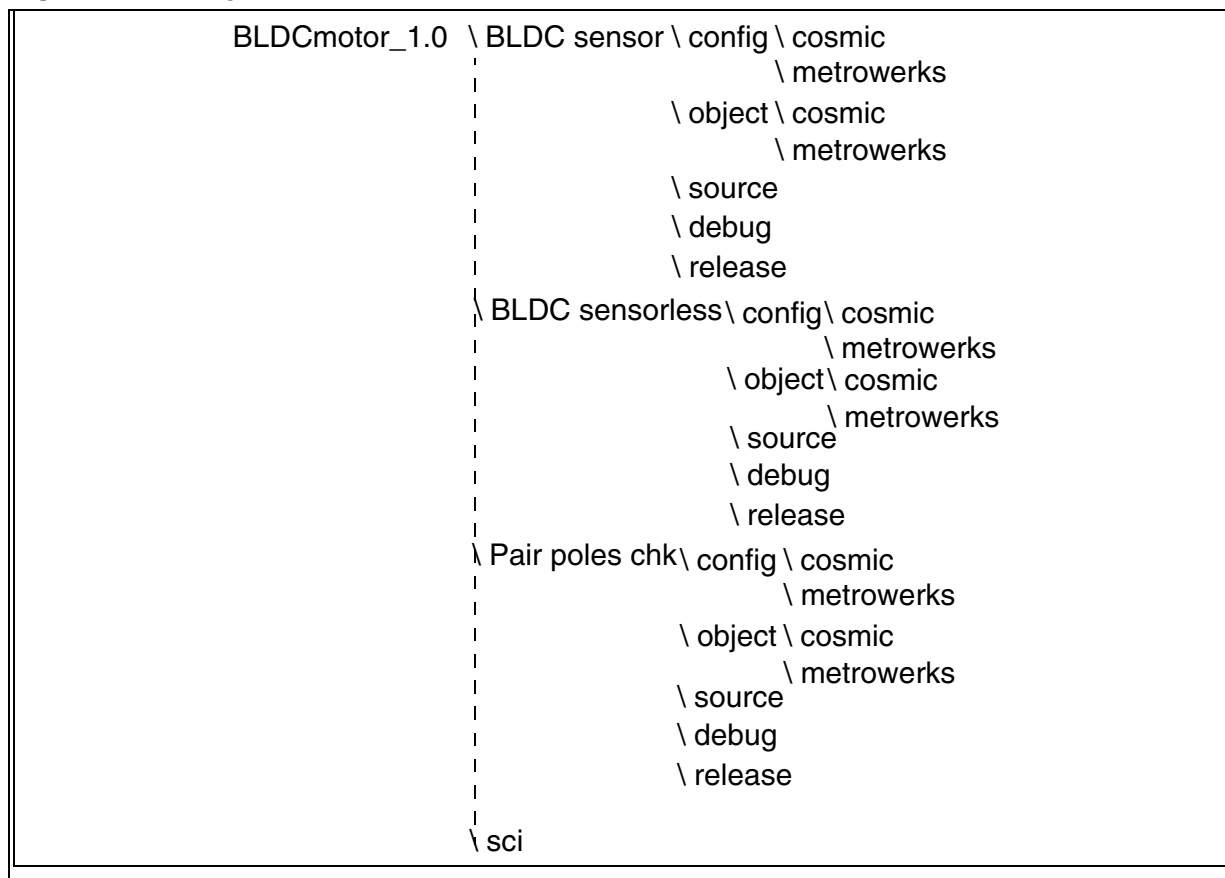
BLDCmotor_1.0 \ BLDC sensor \ config \ cosmic
\ metrowerks
\ object \ cosmic
\ metrowerks
\ source
\ debug
\ release
\ BLDC sensorless \ config \ cosmic
\ metrowerks
\ object \ cosmic
\ metrowerks
\ source
\ debug
\ release
\ Pair poles chk \ config \ cosmic
\ metrowerks
\ object \ cosmic
\ metrowerks
\ source
\ debug
\ release
\ sci